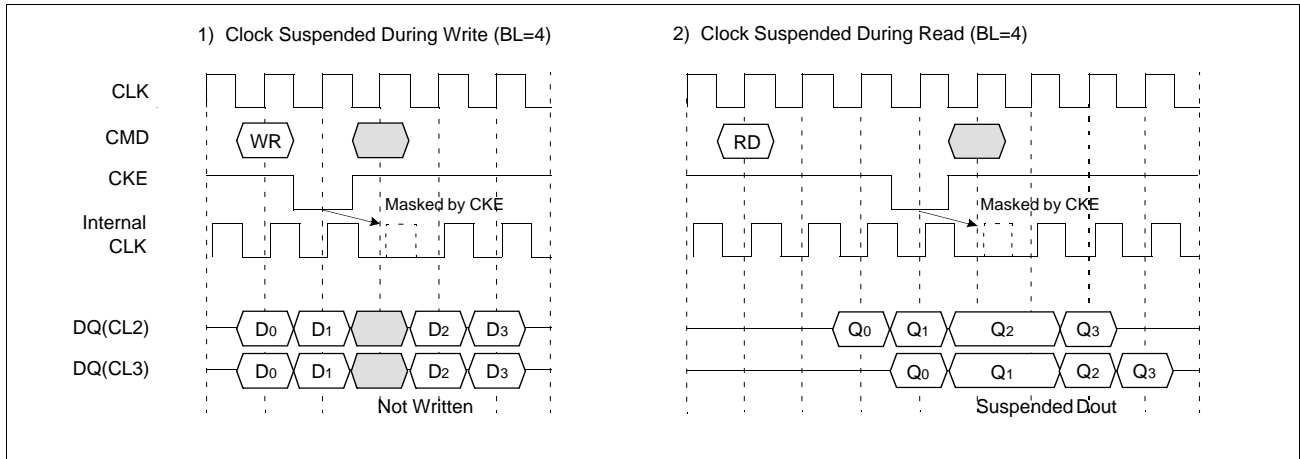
1) Clock Suspended During Write (BL=4)

2) Clock Suspended During Read (BL=4)

CLK

CMD

CKE

Internal CLK

DQ(CL2)

DQ(CL3)

WR

Masked by CKE

$D_0$ $D_1$ $D_2$ $D_3$

$D_0$ $D_1$ $D_2$ $D_3$

Not Written

RD

Masked by CKE

$Q_0$ $Q_1$ $Q_2$ $Q_3$

$Q_0$ $Q_1$ $Q_2$ $Q_3$

Suspended Dout